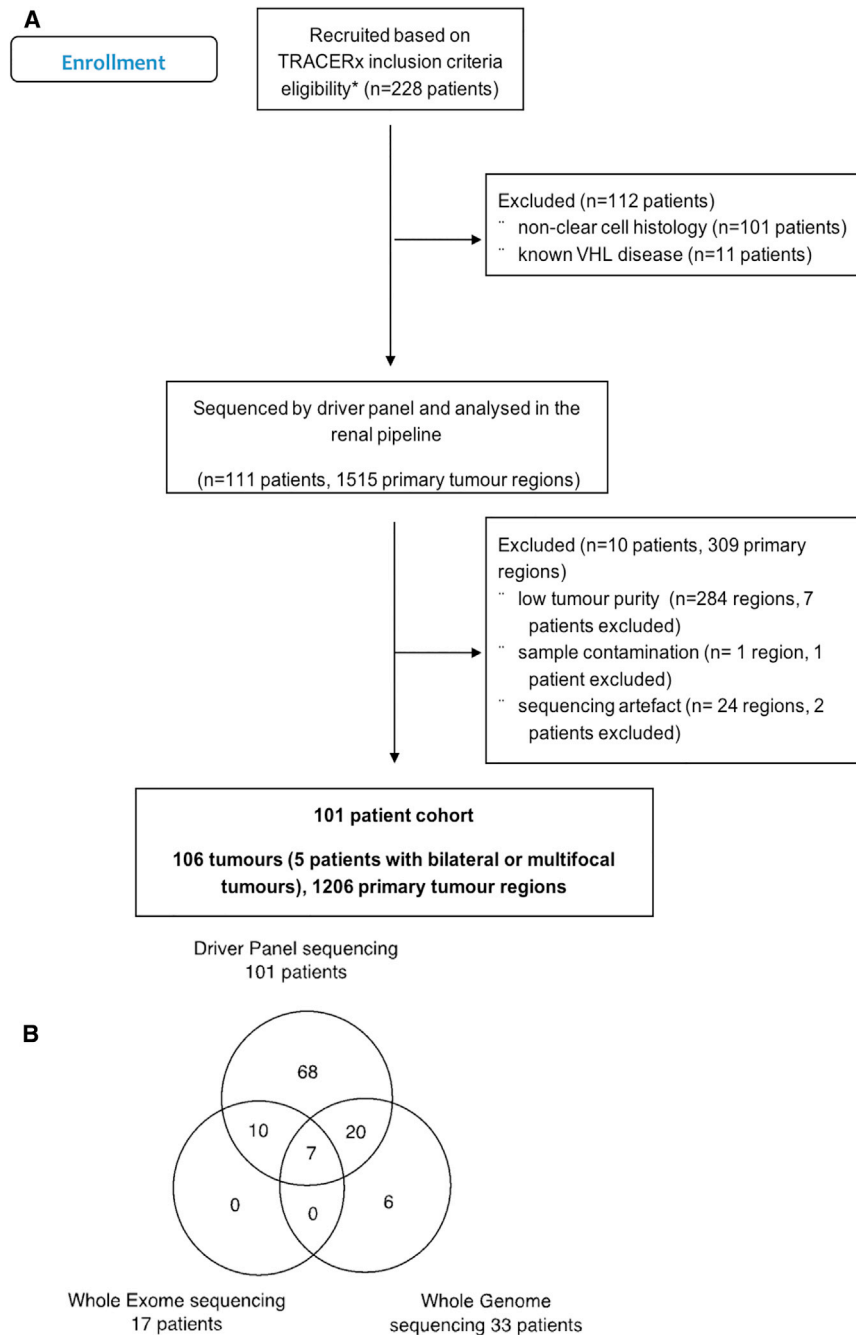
A

Enrollment

Recruited based on TRACERx inclusion criteria eligibility* (n=228 patients)

Excluded (n=112 patients)
¨ non-clear cell histology (n=101 patients)
¨ known VHL disease (n=11 patients)

Sequenced by driver panel and analysed in the renal pipeline

(n=111 patients, 1515 primary tumour regions)

Excluded (n=10 patients, 309 primary regions)
¨ low tumour purity (n=284 regions, 7 patients excluded)
¨ sample contamination (n= 1 region, 1 patient excluded)
¨ sequencing artefact (n= 24 regions, 2 patients excluded)

101 patient cohort

106 tumours (5 patients with bilateral or multifocal tumours), 1206 primary tumour regions

B

Driver Panel sequencing
101 patients

68

10

20

7

0

0

6

Whole Exome sequencing
17 patients

Whole Genome sequencing 33 patients